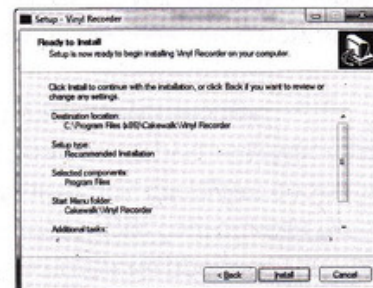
Setup - Vinyl Recorder

Ready to Install
Setup is now ready to begin installing Vinyl Recorder on your computer.

Click Install to continue with the installation, or click Back if you want to review or change any settings.

Destination location:
C:\Program Files (x86)\Cakewalk\Vinyl Recorder

Setup type:
Recommended Installation

Selected components:
Program Files

Start Menu folder:
Cakewalk\Vinyl Recorder

Additional tasks:

< Back Install Cancel